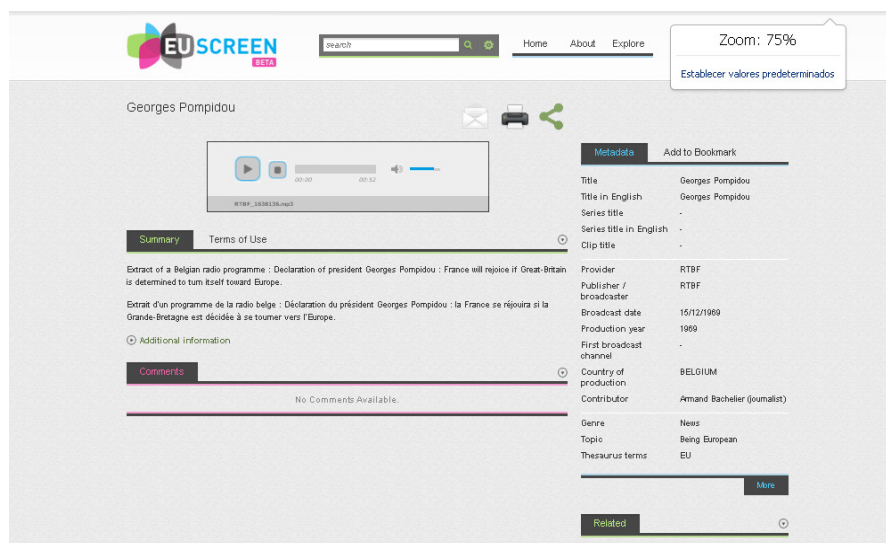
EUSCREEN BETA

search

Home About Explore

Zoom: 75%

Establecer valores predeterminados

Georges Pompidou

00:00 00:52

RTBF_1638136.mp3

Summary Terms of Use

Extract of a Belgian radio programme : Declaration of president Georges Pompidou : France will rejoice if Great-Britain is determined to turn itself toward Europe.

Extrait d'un programme de la radio belge : Déclaration du président Georges Pompidou : la France se réjouira si la Grande-Bretagne est décidée à se tourner vers l'Europe.

Additional information

Comments

No Comments Available.

Metadata Add to Bookmark

| | |
|---|---|
| Title | Georges Pompidou |
| Title in English | Georges Pompidou |
| Series title | - |
| Series title in English | - |
| Clip title | - |
| Provider | RTBF |
| Publisher / broadcaster | RTBF |
| Broadcast date | 15/12/1969 |
| Production year | 1969 |
| First broadcast channel | - |
| Country of production | BELGIUM |
| Contributor | Armand Bachelier (journalist) |
| Genre | News |
| Topic | Being European |
| Thesaurus terms | EU |

More

Related